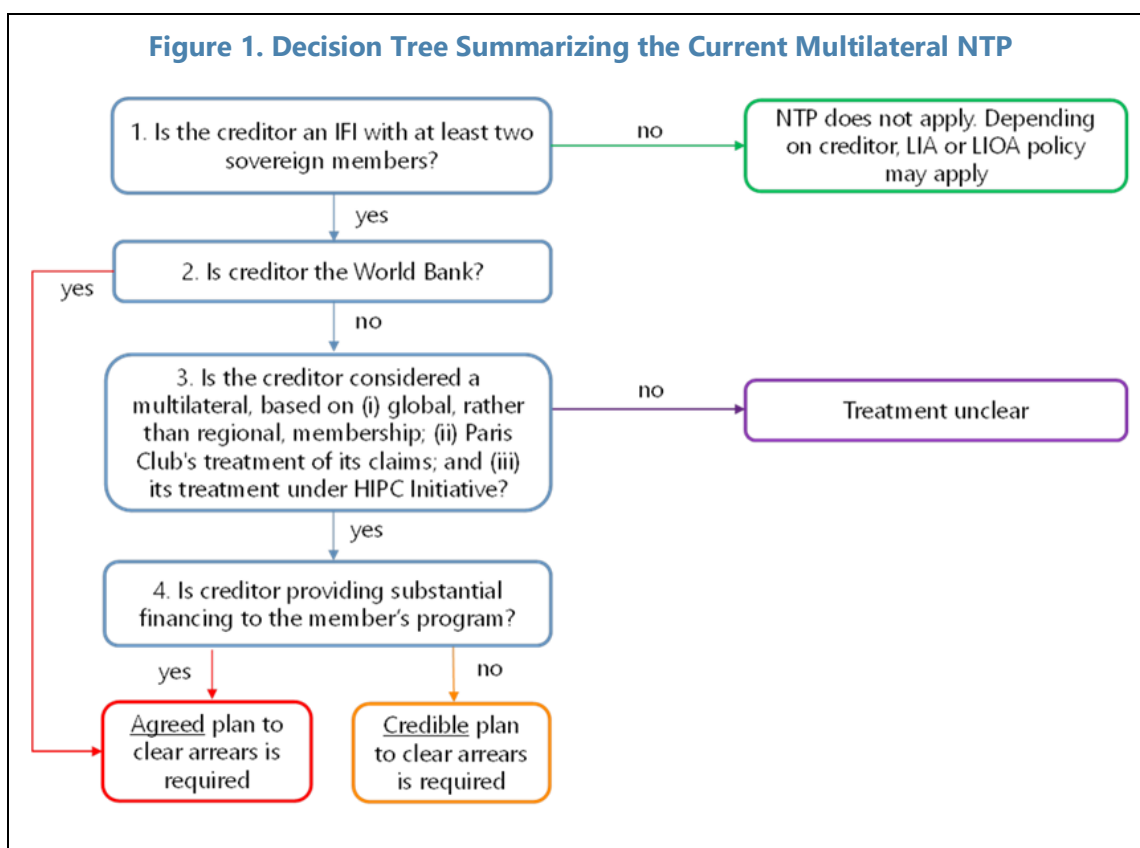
Figure 1. Decision Tree Summarizing the Current Multilateral NTP

1. Is the creditor an IFI with at least two sovereign members?

no

NTP does not apply. Depending on creditor, LIA or LIOA policy may apply

yes

2. Is creditor the World Bank?

yes

no

3. Is the creditor considered a multilateral, based on (i) global, rather than regional, membership; (ii) Paris Club's treatment of its claims; and (iii) its treatment under HIPC Initiative?

no

Treatment unclear

yes

4. Is creditor providing substantial financing to the member's program?

yes

no

Agreed plan to clear arrears is required

Credible plan to clear arrears is required